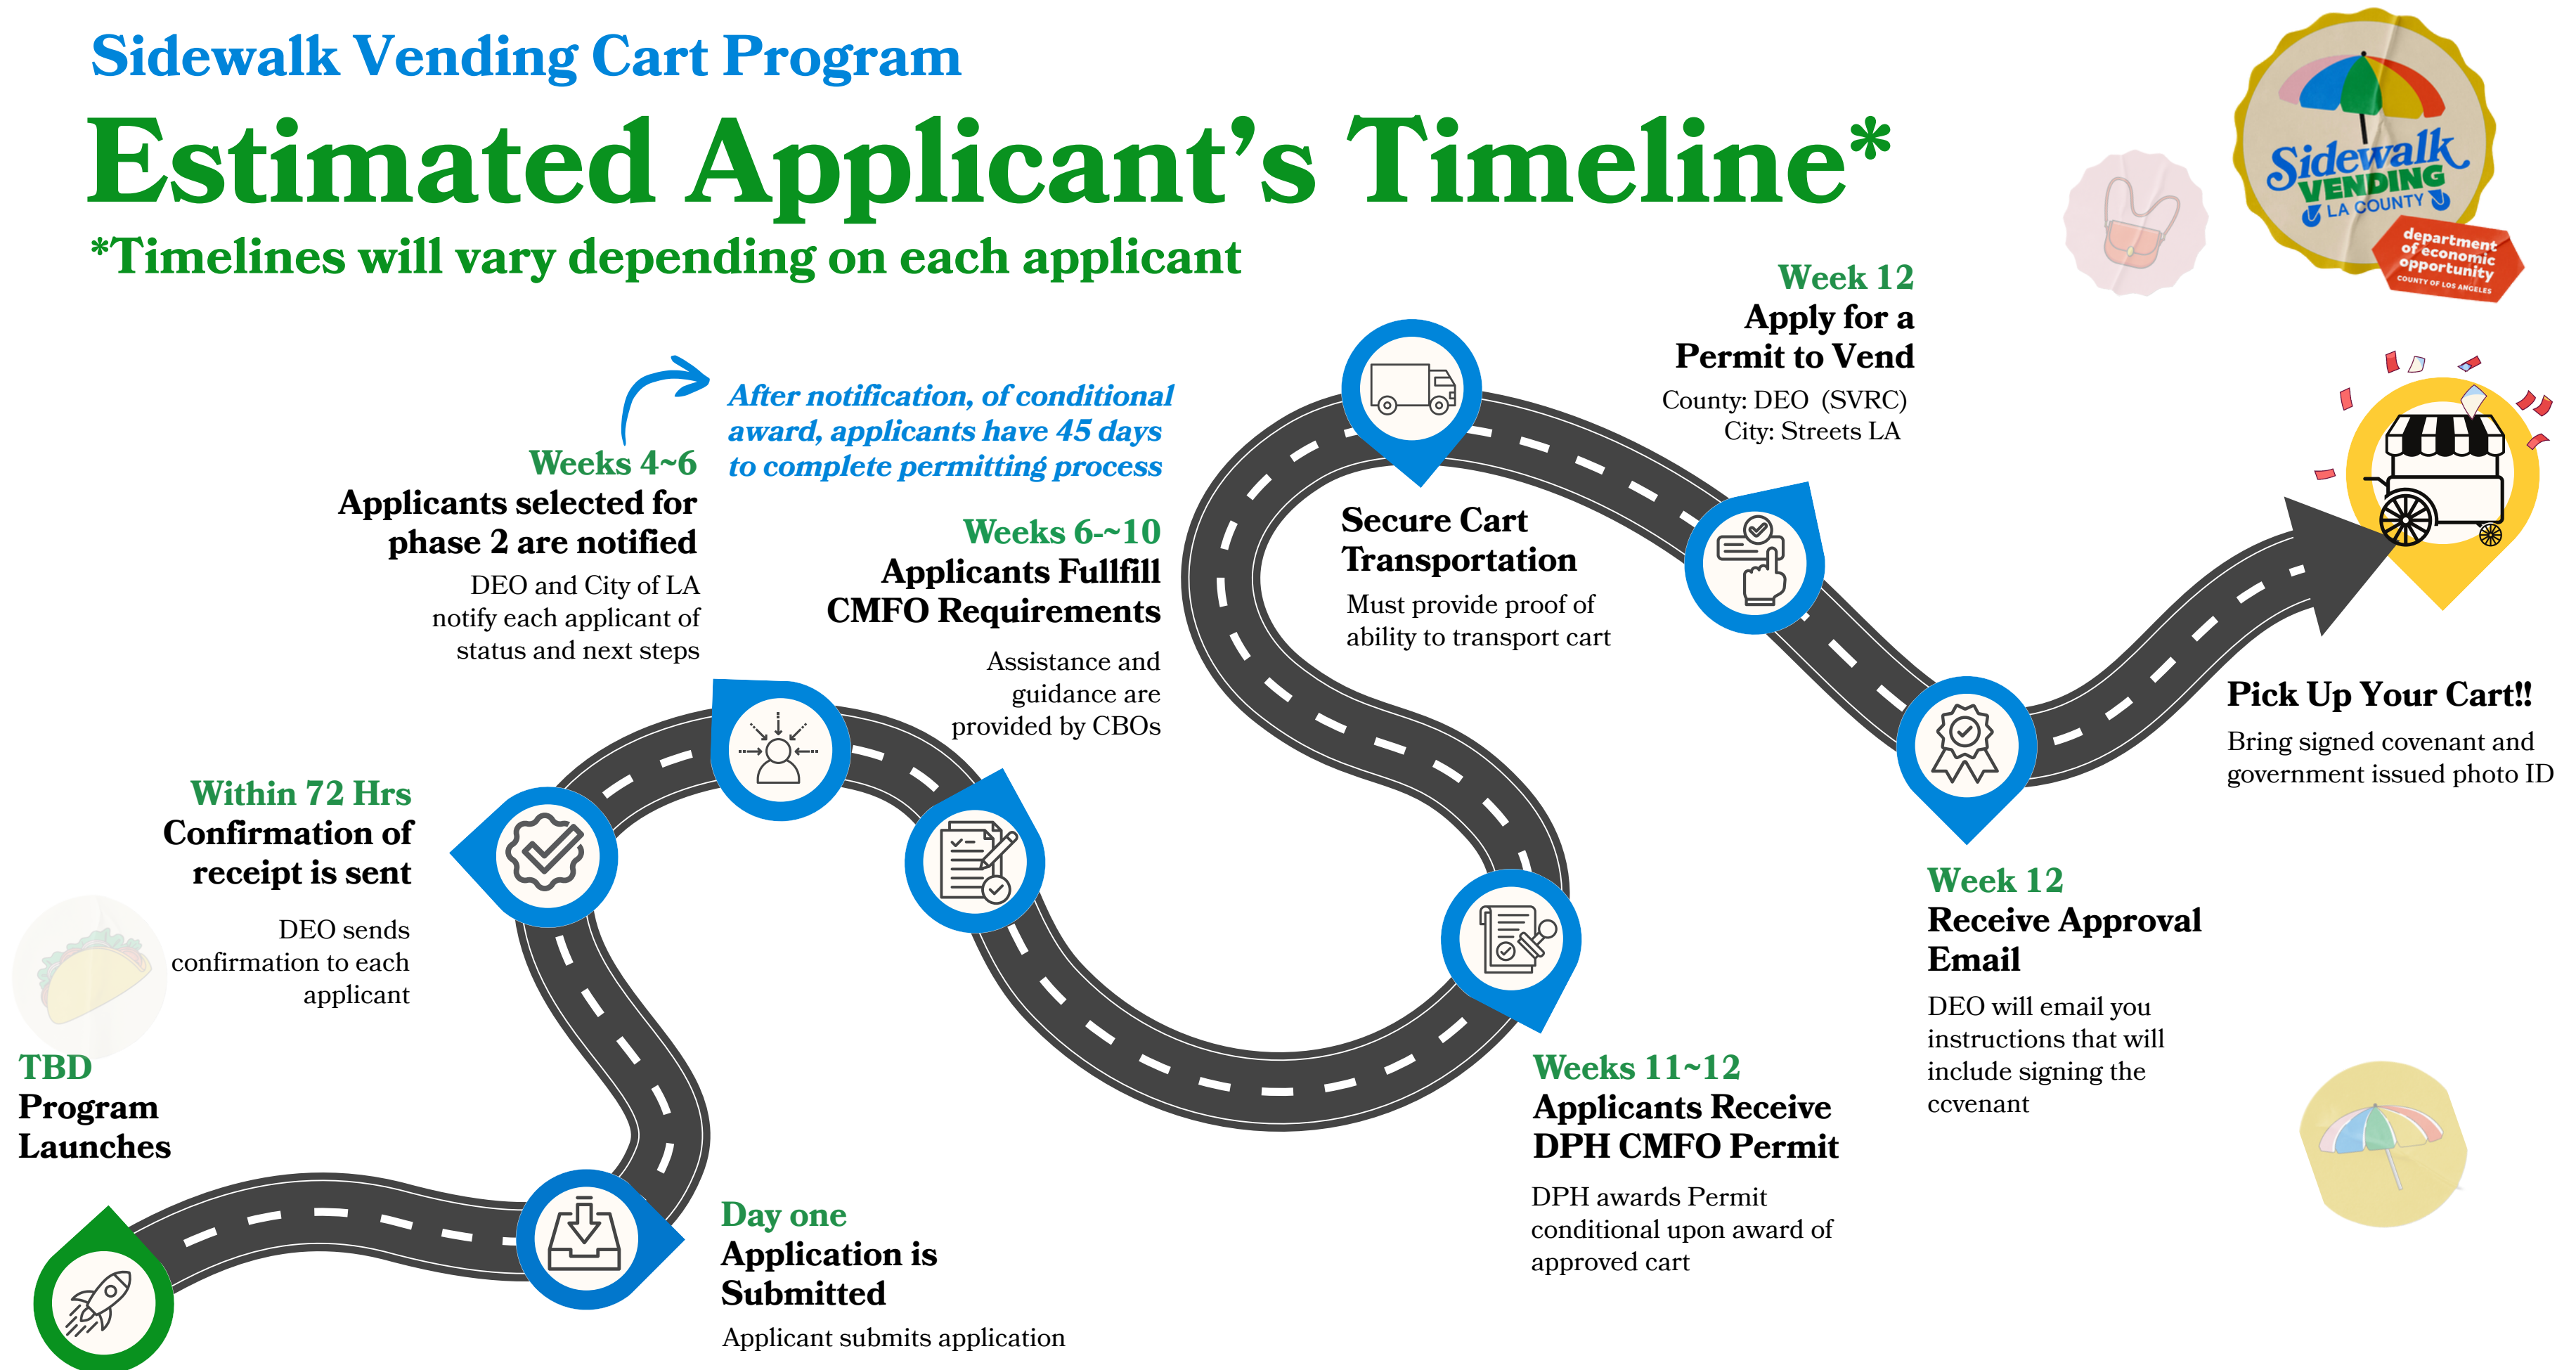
Sidewalk Vending Cart Program

Estimated Applicant's Timeline*

*Timelines will vary depending on each applicant

Sidewalk VENDING LA COUNTY

department of economic opportunity COUNTY OF LOS ANGELES

After notification, of conditional award, applicants have 45 days to complete permitting process

Weeks 4~6
Applicants selected for phase 2 are notified
DEO and City of LA notify each applicant of status and next steps

Weeks 6-~10
Applicants Fullfill CMFO Requirements
Assistance and guidance are provided by CBOs

Secure Cart Transportation
Must provide proof of ability to transport cart

Week 12
Apply for a Permit to Vend
County: DEO (SVRC)
City: Streets LA

Pick Up Your Cart!!
Bring signed covenant and government issued photo ID

Within 72 Hrs
Confirmation of receipt is sent
DEO sends confirmation to each applicant

TBD
Program Launches

Day one
Application is Submitted
Applicant submits application

Weeks 11~12
Applicants Receive DPH CMFO Permit
DPH awards Permit conditional upon award of approved cart

Week 12
Receive Approval Email
DEO will email you instructions that will include signing the ccvenant